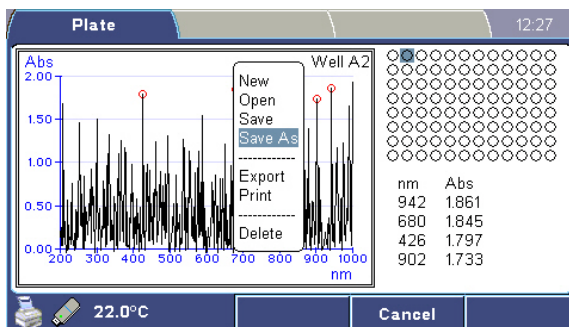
Plate

12:27

Abs

Well A2

2.00

1.50

1.00

0.50

0.00

200 300 400 500 600 700 800 900 1000

nm

New
Open
Save
Save As
------------
Export
Print
------------
Delete

| nm | Abs |
|---|---|
| 942 | 1.861 |
| 680 | 1.845 |
| 426 | 1.797 |
| 902 | 1.733 |

22.0°C

Cancel